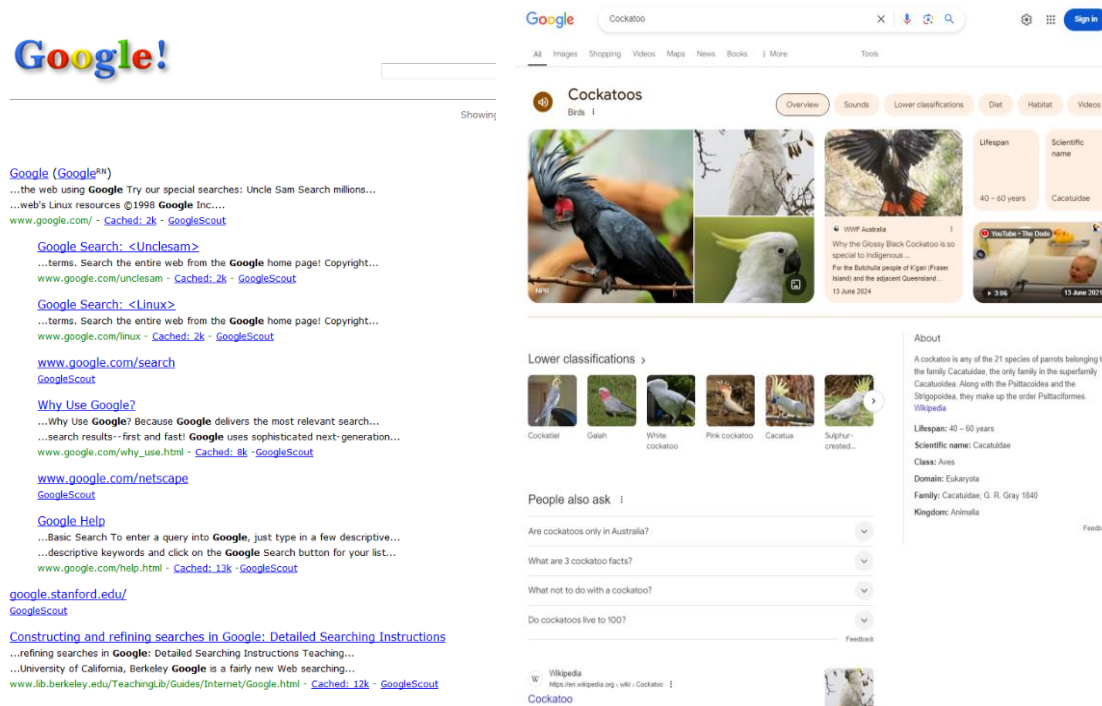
Google!

Showing

Google (Google$^{RN}$)
...the web using Google Try our special searches: Uncle Sam Search millions...
...web's Linux resources ©1998 Google Inc....
www.google.com/ - Cached: 2k - GoogleScout

Google Search: <Unclesam>
...terms. Search the entire web from the Google home page! Copyright...
www.google.com/unclesam - Cached: 2k - GoogleScout

Google Search: <Linux>
...terms. Search the entire web from the Google home page! Copyright...
www.google.com/linux - Cached: 2k - GoogleScout

www.google.com/search
GoogleScout

Why Use Google?
...Why Use Google? Because Google delivers the most relevant search...
...search results--first and fast! Google uses sophisticated next-generation...
www.google.com/why_use.html - Cached: 8k -GoogleScout

www.google.com/netscape
GoogleScout

Google Help
...Basic Search To enter a query into Google, just type in a few descriptive...
...descriptive keywords and click on the Google Search button for your list...
www.google.com/help.html - Cached: 13k -GoogleScout

google.stanford.edu/
GoogleScout

Constructing and refining searches in Google: Detailed Searching Instructions
...refining searches in Google: Detailed Searching Instructions Teaching...
...University of California, Berkeley Google is a fairly new Web searching...
www.lib.berkeley.edu/TeachingLib/Guides/Internet/Google.html - Cached: 12k - GoogleScout

Google
Cockatoo
Sign in
All Images Shopping Videos Maps News Books ⋮ More Tools

Cockatoos
Birds
Overview Sounds Lower classifications Diet Habitat Videos

NPR
WWF Australia
Why the Glossy Black Cockatoo is so special to Indigenous ...
For the Butchulla people of K'gari (Fraser Island) and the adjacent Queensland...
13 June 2024
Lifespan
40 – 60 years
Scientific name
Cacatuidae
YouTube • The Dodo
3:06
13 June 2021

Lower classifications ›
Cockatiel Galah White cockatoo Pink cockatoo Cacatua Sulphur-crested...

People also ask
Are cockatoos only in Australia?
What are 3 cockatoo facts?
What not to do with a cockatoo?
Do cockatoos live to 100?
Feedback

Wikipedia
https://en.wikipedia.org › wiki › Cockatoo
Cockatoo

About
A cockatoo is any of the 21 species of parrots belonging to the family Cacatuidae, the only family in the superfamily Cacatuoidea. Along with the Psittacoidea and the Strigopoidea, they make up the order Psittaciformes.
Wikipedia
Lifespan: 40 – 60 years
Scientific name: Cacatuidae
Class: Aves
Domain: Eukaryota
Family: Cacatuidae; G. R. Gray 1840
Kingdom: Animalia
Feedb